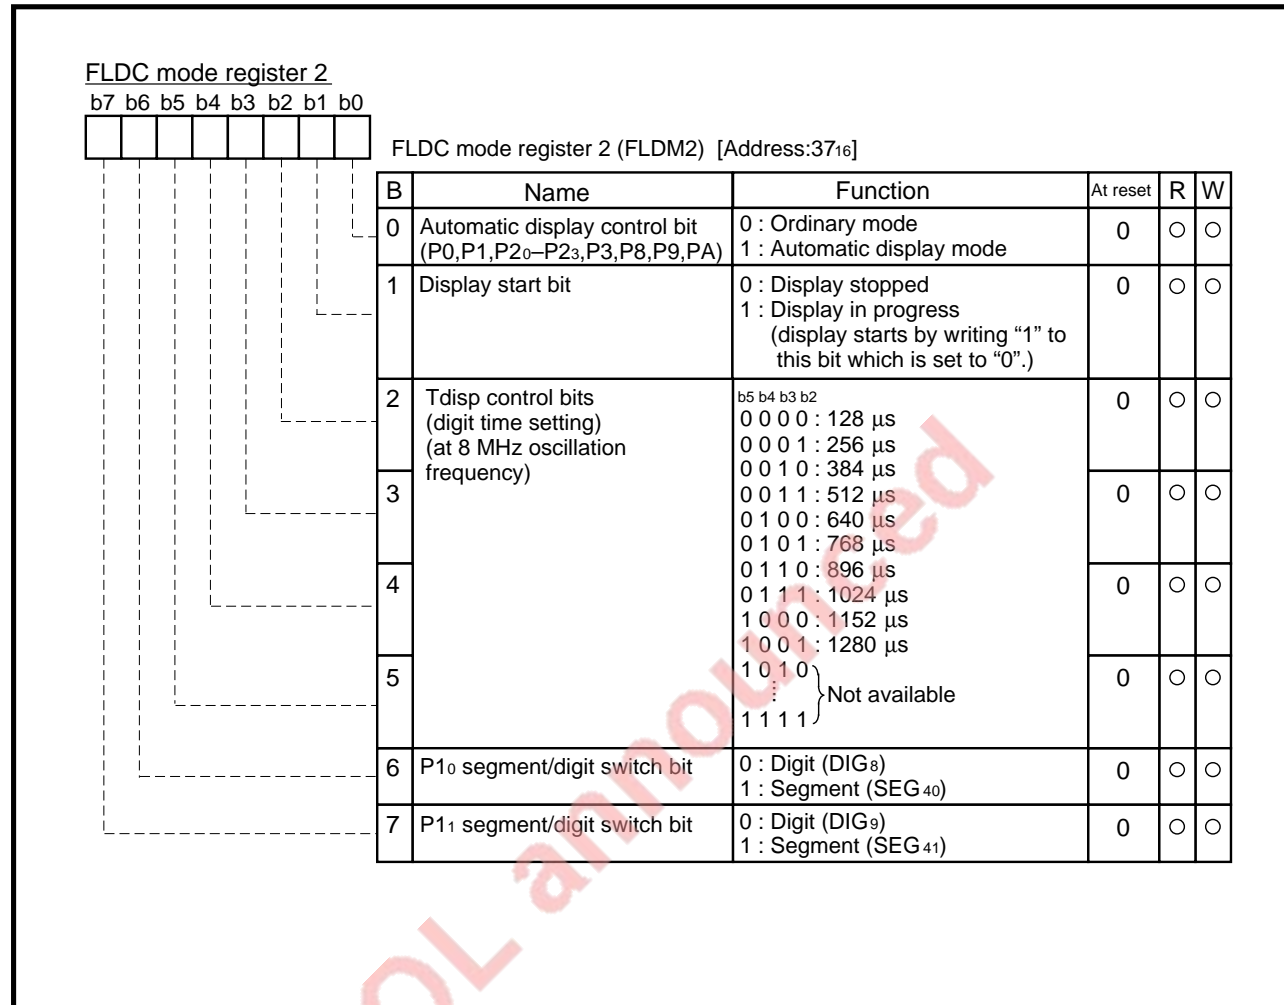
FLDC mode register 2
b7 b6 b5 b4 b3 b2 b1 b0

FLDC mode register 2 (FLDM2) [Address:$37_{16}$]

| B | Name | Function | At reset | R | W |
|---|---|---|---|---|---|
| 0 | Automatic display control bit (P0,P1,$P2_0$–$P2_3$,P3,P8,P9,PA) | 0 : Ordinary mode<br>1 : Automatic display mode | 0 | ○ | ○ |
| 1 | Display start bit | 0 : Display stopped<br>1 : Display in progress (display starts by writing “1” to this bit which is set to “0”.) | 0 | ○ | ○ |
| 2 | Tdisp control bits (digit time setting) (at 8 MHz oscillation frequency) | b5 b4 b3 b2<br>0 0 0 0 : 128 µs<br>0 0 0 1 : 256 µs<br>0 0 1 0 : 384 µs<br>0 0 1 1 : 512 µs<br>0 1 0 0 : 640 µs<br>0 1 0 1 : 768 µs<br>0 1 1 0 : 896 µs<br>0 1 1 1 : 1024 µs<br>1 0 0 0 : 1152 µs<br>1 0 0 1 : 1280 µs<br>1 0 1 0 ⋮ 1 1 1 1 } Not available | 0 | ○ | ○ |
| 3 | | | 0 | ○ | ○ |
| 4 | | | 0 | ○ | ○ |
| 5 | | | 0 | ○ | ○ |
| 6 | $P1_0$ segment/digit switch bit | 0 : Digit ($DIG_8$)<br>1 : Segment ($SEG_{40}$) | 0 | ○ | ○ |
| 7 | $P1_1$ segment/digit switch bit | 0 : Digit ($DIG_9$)<br>1 : Segment ($SEG_{41}$) | 0 | ○ | ○ |

OL announced